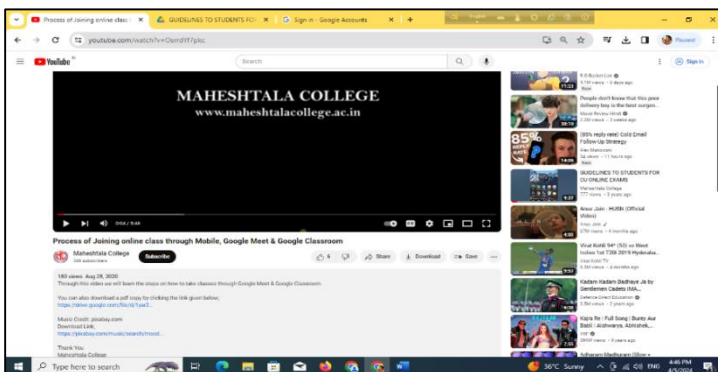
Process of Joining online class × GUIDELINES TO STUDENTS FO × Sign in - Google Accounts × +

youtube.com/watch?v=Oxmd1F7pkc

YouTube IN

Search

Sign in

MAHESHTALA COLLEGE
www.maheshtalacollege.ac.in

0:04 / 9:44

Process of Joining online class through Mobile, Google Meet & Google Classroom

Maheshtala College
248 subscribers

Subscribe

6

Share

Download

Save

180 views Aug 28, 2020
Through this video we will learn the steps on how to take classes through Google Classroom

You can also download a pdf copy by clicking the link given below,
https://drive.google.com/file/d/1ue3...

Music Credit: pixabay.com
Download Link,
https://pixabay.com/music/search/mood...

Thank You
Maheshtala College

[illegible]

People don't know that this pace delivery boy is the best surgeon...
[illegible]

(85% reply rate) Cold Email Follow Up Strategy
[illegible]

GUIDELINES TO STUDENTS FOR OU ONLINE EXAMS
Maheshtala College
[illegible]

Anuv Jain - HUSN (Official Video)
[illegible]

Viral Kohli 94* (50) vs West Indies 1st T20I 2019 Hyderaba...
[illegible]

Kadam Kadam Badhaye Ja by Gentlemen Cadets IMA...
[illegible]

Kajra Re | Full Song | Bunty Aur Babli | Aishwarya, Abhishek,...
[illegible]

Adharam Madhuram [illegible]

Type here to search

36°C Sunny

ENG

4:46 PM
4/5/2024